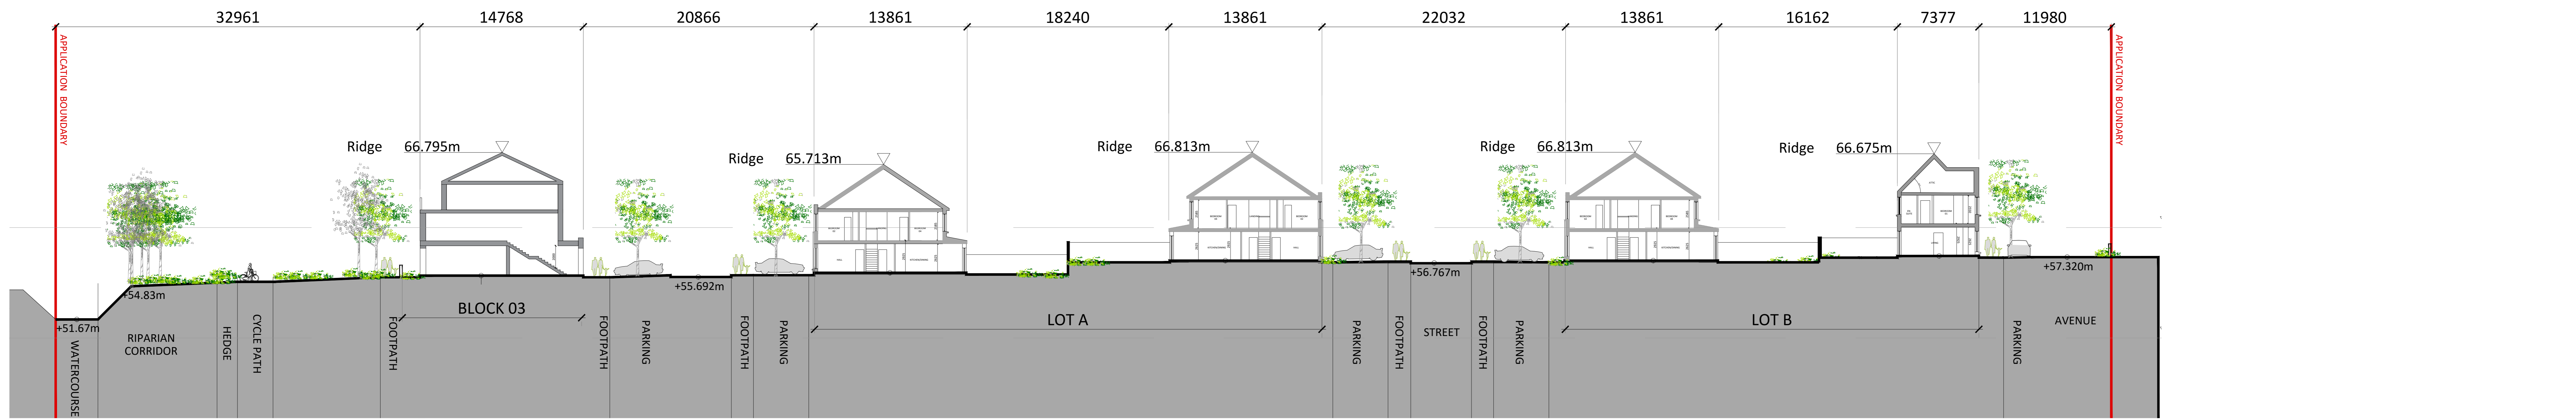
32961 14768 20866 13861 18240 13861 22032 13861 16162 7377 11980

APPLICATION BOUNDARY

APPLICATION BOUNDARY

Ridge 66.795m

Ridge 65.713m

Ridge 66.813m

Ridge 66.813m

Ridge 66.675m

+54.83m

+51.67m

+55.692m

+56.767m

+57.320m

BLOCK 03

LOT A

LOT B

WATERCOURSE

RIPARIAN CORRIDOR

HEDGE

CYCLE PATH

FOOTPATH

FOOTPATH

PARKING

FOOTPATH

PARKING

PARKING

FOOTPATH

STREET

FOOTPATH

PARKING

PARKING

AVENUE